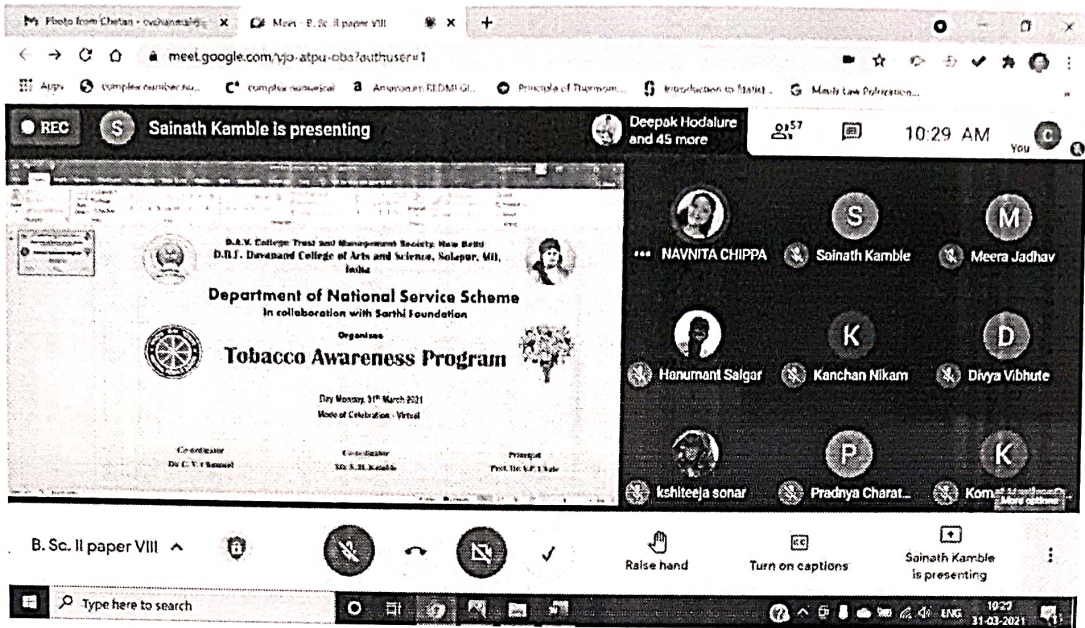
Photo from Chetan - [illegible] × Meet - B. Sc. II paper VIII × +

meet.google.com/vjo-atpu-oba?authuser=1

Apps complex number su... complex numerical Amazon.in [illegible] Principle of Thermom... Introduction to Statist... Mass Law Polarization...

REC S Sainath Kamble is presenting

Deepak Hodalure and 45 more

57

10:29 AM You C

D.A.V. College Trust and Management Society, New Delhi
D.B.F. Dayanand College of Arts and Science, Solapur, MH, India

Department of National Service Scheme
In collaboration with Sarthi Foundation

Organises

Tobacco Awareness Program

Day Monday 31st March 2021
Mode of Celebration - Virtual

Co-ordinator
Dr. C. V. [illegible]

Co-ordinator
Mr. S. H. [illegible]

Principal
Prof. Dr. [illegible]

NAVNITA CHIPPA

Sainath Kamble

Meera Jadhav

Hanumant Salgar

Kanchan Nikam

Divya Vibhute

kshiteeja sonar

Pradnya Charat...

Komal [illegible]

More options

B. Sc. II paper VIII

Raise hand

Turn on captions

Sainath Kamble is presenting

Type here to search

ENG 10:27 31-03-2021